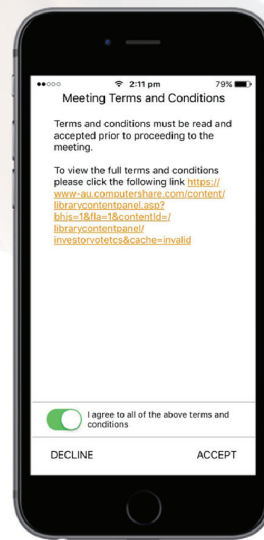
●●○○○ 2:11 pm 79%

Meeting Terms and Conditions

Terms and conditions must be read and accepted prior to proceeding to the meeting.

To view the full terms and conditions please click the following link https://www-au.computershare.com/content/librarycontentpanel.asp?bhjs=1&fla=1&contentId=/librarycontentpanel/investorvotetcs&cache=invalid

I agree to all of the above terms and conditions

DECLINE ACCEPT